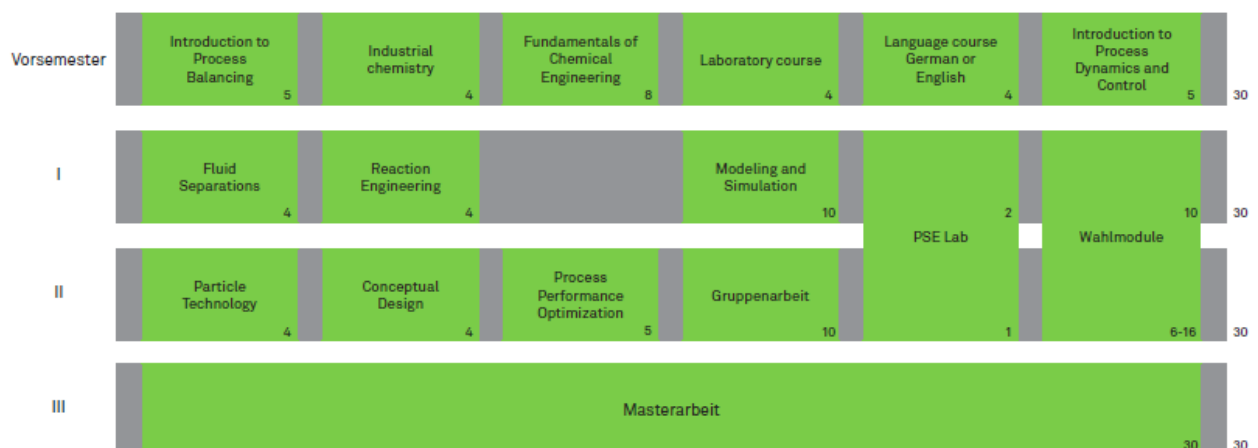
Vorsemester

Introduction to Process Balancing 5

Industrial chemistry 4

Fundamentals of Chemical Engineering 8

Laboratory course 4

Language course German or English 4

Introduction to Process Dynamics and Control 5

30

I

Fluid Separations 4

Reaction Engineering 4

Modeling and Simulation 10

2

10

30

PSE Lab

Wahlmodule

II

Particle Technology 4

Conceptual Design 4

Process Performance Optimization 5

Gruppenarbeit 10

1

6-16

30

III

Masterarbeit

30

30